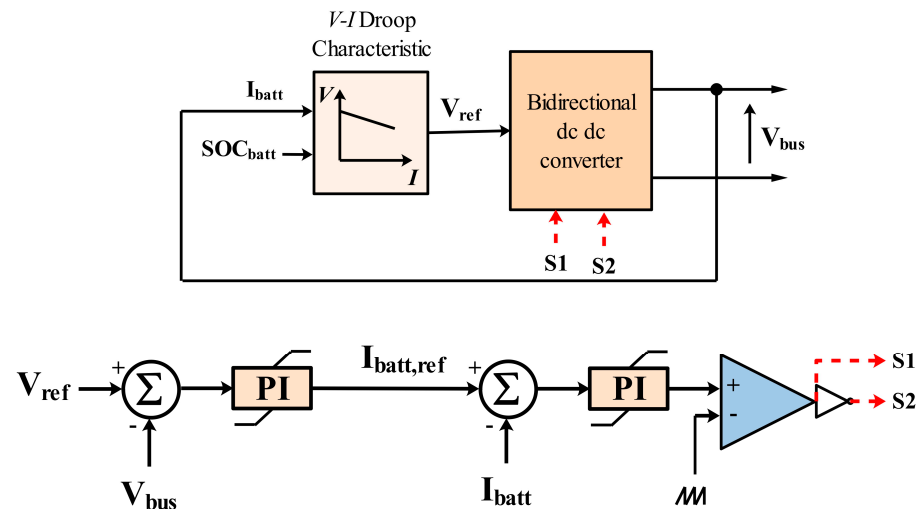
V-I Droop Characteristic

$I_{batt}$

$SOC_{batt}$

V

I

$V_{ref}$

Bidirectional dc dc converter

$V_{bus}$

S1

S2

$V_{ref}$

+

$\Sigma$

-

$V_{bus}$

PI

$I_{batt,ref}$

+

$\Sigma$

-

$I_{batt}$

PI

+

-

S1

S2